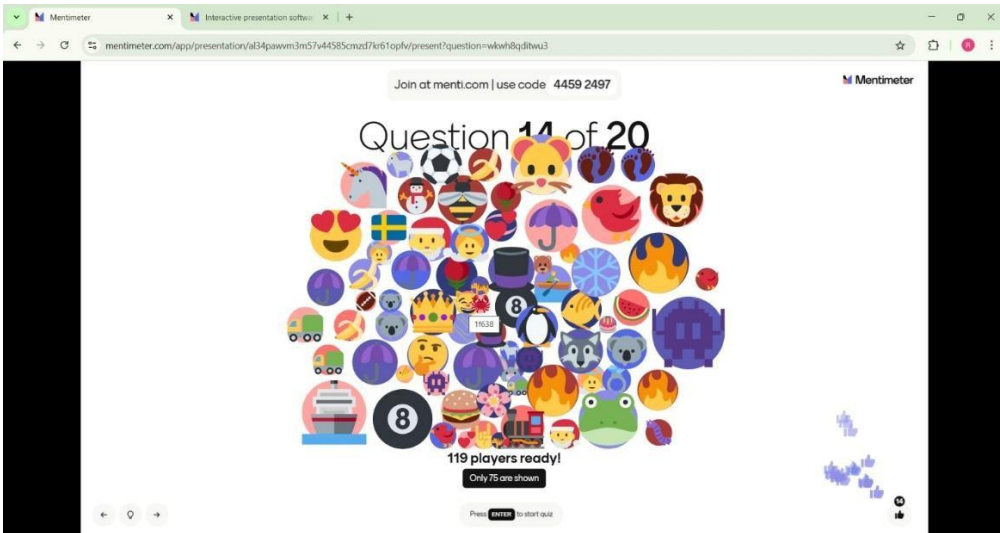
Mentimeter
Interactive presentation softwa
mentimeter.com/app/presentation/al34pawvm3m57v44585cmzd7kr61opfv/present?question=wkwh8qditwu3

Join at menti.com | use code 4459 2497

Mentimeter

Question 14 of 20

11638

119 players ready!

Only 75 are shown

Press ENTER to start quiz

14